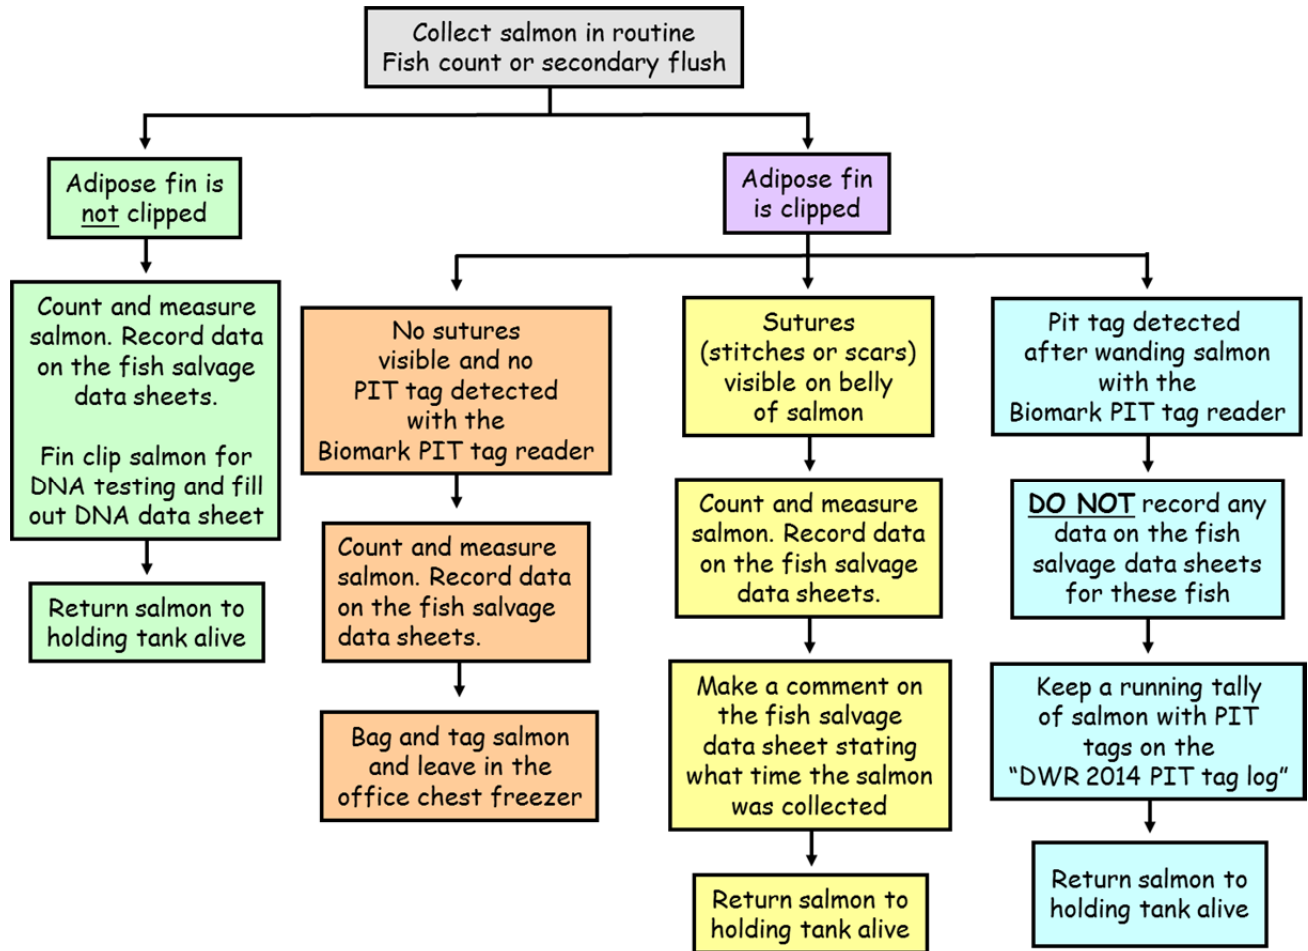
Collect salmon in routine Fish count or secondary flush

Adipose fin is not clipped

Count and measure salmon. Record data on the fish salvage data sheets.

Fin clip salmon for DNA testing and fill out DNA data sheet

Return salmon to holding tank alive

Adipose fin is clipped

No sutures visible and no PIT tag detected with the Biomark PIT tag reader

Count and measure salmon. Record data on the fish salvage data sheets.

Bag and tag salmon and leave in the office chest freezer

Sutures (stitches or scars) visible on belly of salmon

Count and measure salmon. Record data on the fish salvage data sheets.

Make a comment on the fish salvage data sheet stating what time the salmon was collected

Return salmon to holding tank alive

Pit tag detected after wanding salmon with the Biomark PIT tag reader

DO NOT record any data on the fish salvage data sheets for these fish

Keep a running tally of salmon with PIT tags on the "DWR 2014 PIT tag log"

Return salmon to holding tank alive